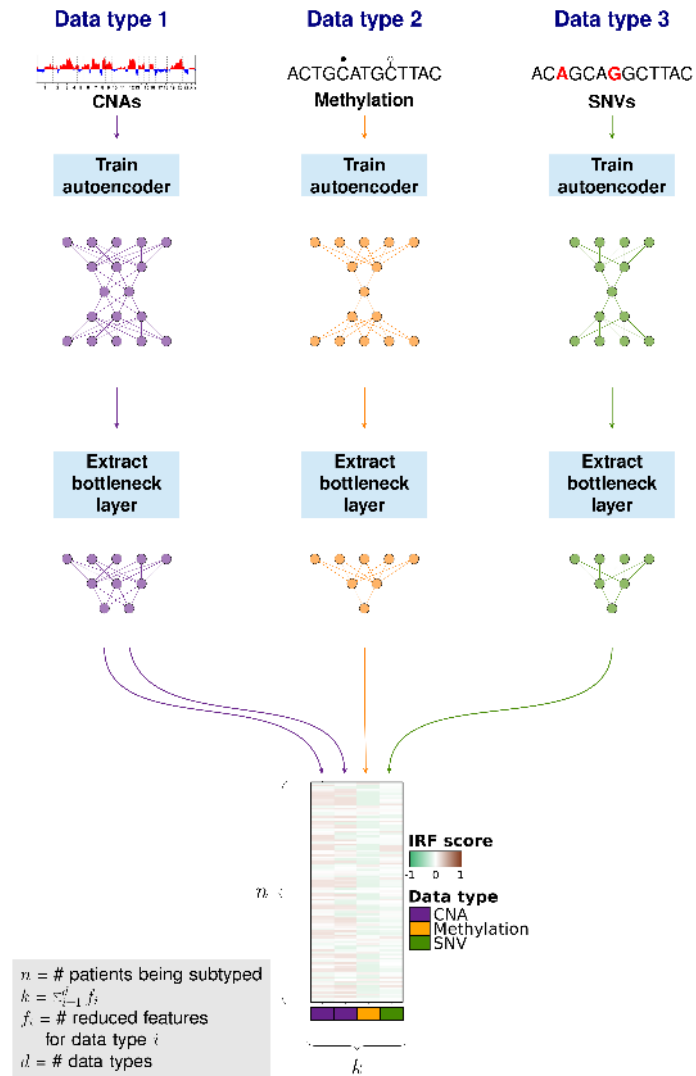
Data type 1

CNAs

Train autoencoder

Extract bottleneck layer

Data type 2

ACTGCATGCTTAC

Methylation

Train autoencoder

Extract bottleneck layer

Data type 3

ACAGCAGGCTTAC

SNVs

Train autoencoder

Extract bottleneck layer

$n$

IRF score

-1 0 1

Data type

CNA

Methylation

SNV

$k$

$n$ = # patients being subtyped
$k = \sum_{i=1}^{d} f_i$
$f_i$ = # reduced features for data type $i$
$d$ = # data types